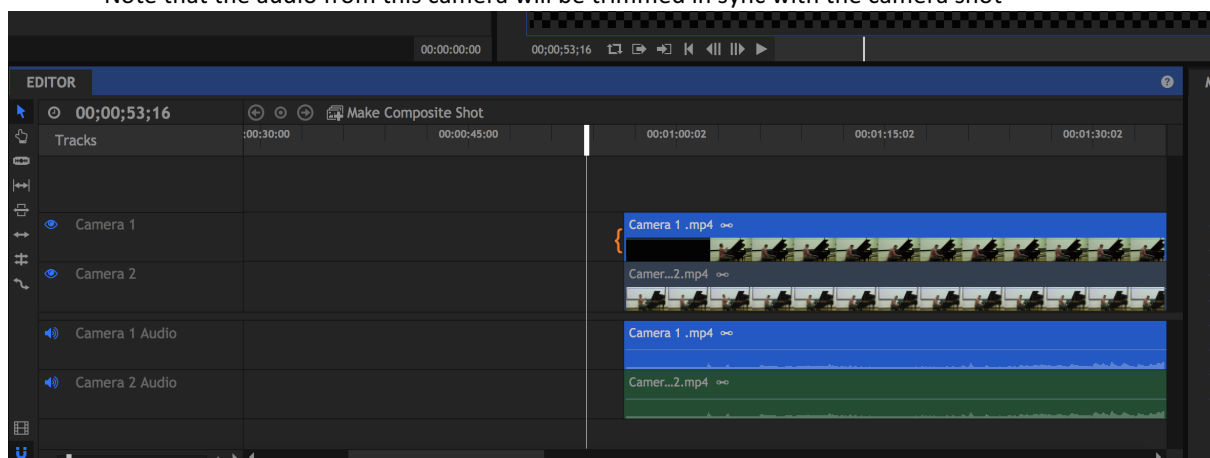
Note that the audio from this camera will be trimmed in sync with the camera shot

00:00:00:00

00;00;53;16

EDITOR

00;00;53;16

Make Composite Shot

Tracks

:00:30:00

00:00:45:00

00:01:00:02

00:01:15:02

00:01:30:02

Camera 1

Camera 1 .mp4

Camera 2

Camer...2.mp4

Camera 1 Audio

Camera 1 .mp4

Camera 2 Audio

Camer...2.mp4